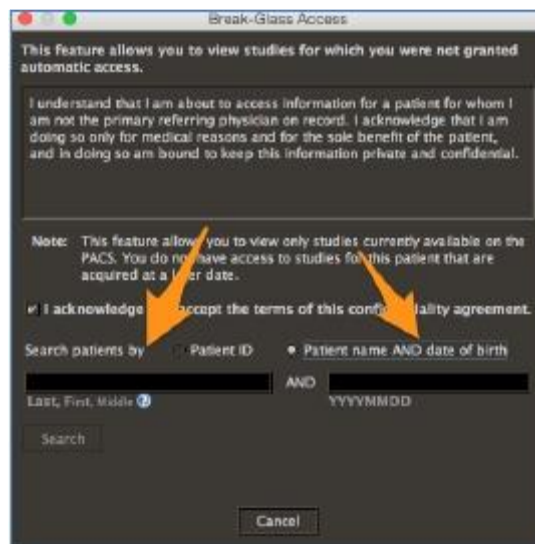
Break-Glass Access

This feature allows you to view studies for which you were not granted automatic access.

I understand that I am about to access information for a patient for whom I am not the primary referring physician on record. I acknowledge that I am doing so only for medical reasons and for the sole benefit of the patient, and in doing so am bound to keep this information private and confidential.

Note: This feature allow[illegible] you to view only studies currently available on the PACS. You do no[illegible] have access to studies fo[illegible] this patient that are acquired at a l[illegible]er date.

I acknowledge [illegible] accept the terms of this confi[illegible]ality agreement.

Search patients by  Patient ID  Patient name AND date of birth

AND

Last, First, Middle ?

YYYYMMDD

Search

Cancel